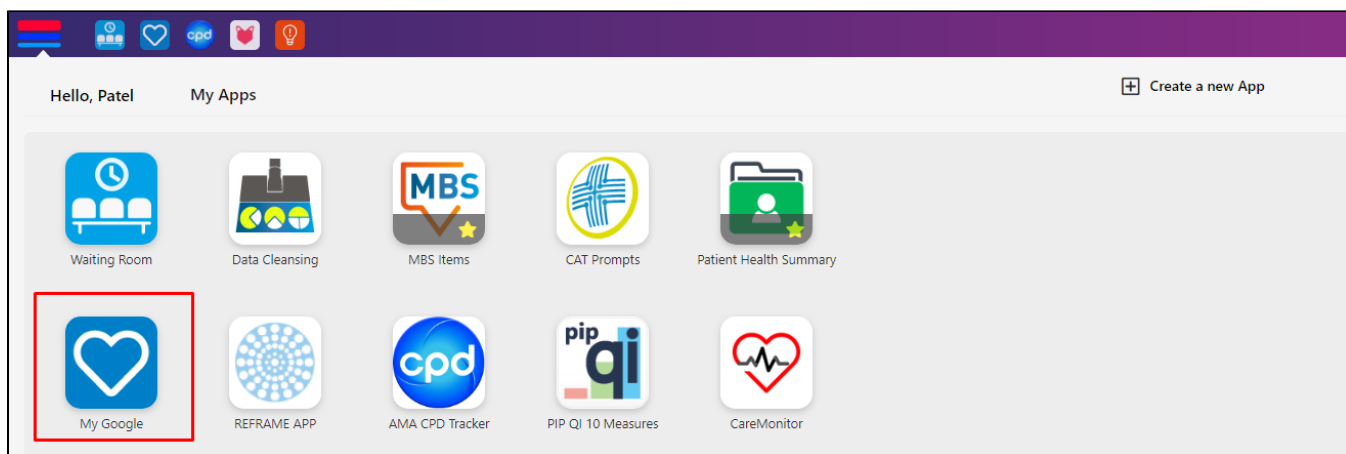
cpd

Hello, Patel

My Apps

Create a new App

Waiting Room

Data Cleansing

MBS

MBS Items

CAT Prompts

Patient Health Summary

My Google

REFRAME APP

cpd

AMA CPD Tracker

pip qi

PIP QI 10 Measures

CareMonitor